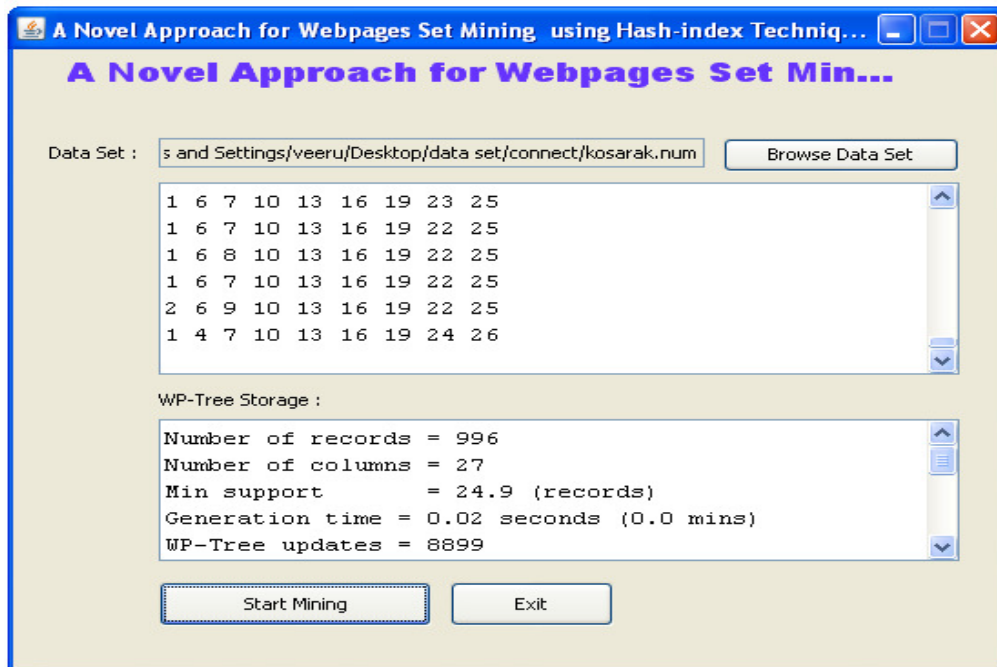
A Novel Approach for Webpages Set Mining using Hash-index Techniq...

A Novel Approach for Webpages Set Min...

Data Set : s and Settings/veeru/Desktop/data set/connect/kosarak.num

Browse Data Set

1 6 7 10 13 16 19 23 25
1 6 7 10 13 16 19 22 25
1 6 8 10 13 16 19 22 25
1 6 7 10 13 16 19 22 25
2 6 9 10 13 16 19 22 25
1 4 7 10 13 16 19 24 26

WP-Tree Storage :

Number of records = 996
Number of columns = 27
Min support = 24.9 (records)
Generation time = 0.02 seconds (0.0 mins)
WP-Tree updates = 8899

Start Mining

Exit